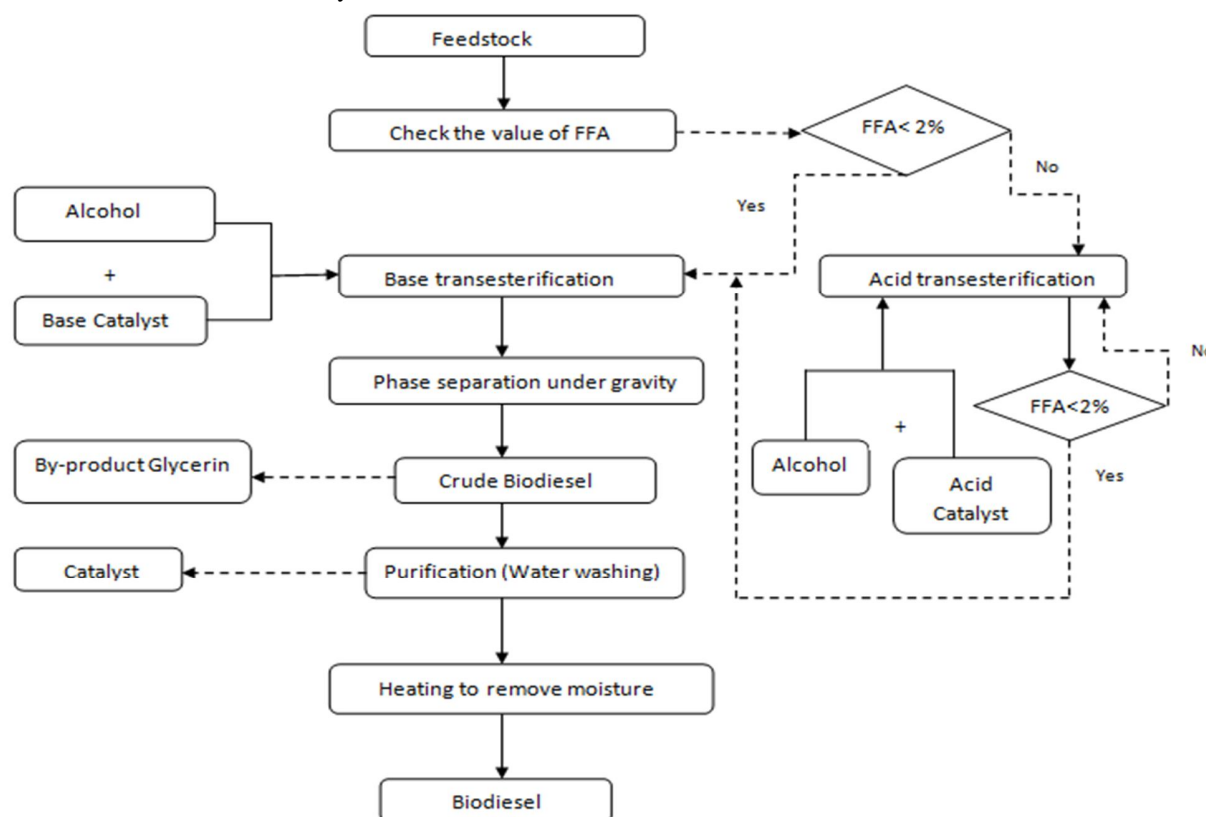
Feedstock

Check the value of FFA

FFA< 2%

No

Yes

Alcohol

+

Base Catalyst

Base transesterification

Acid transesterification

No

Phase separation under gravity

FFA<2%

+

Alcohol

Acid Catalyst

Yes

By-product Glycerin

Crude Biodiesel

Catalyst

Purification (Water washing)

Heating to remove moisture

Biodiesel